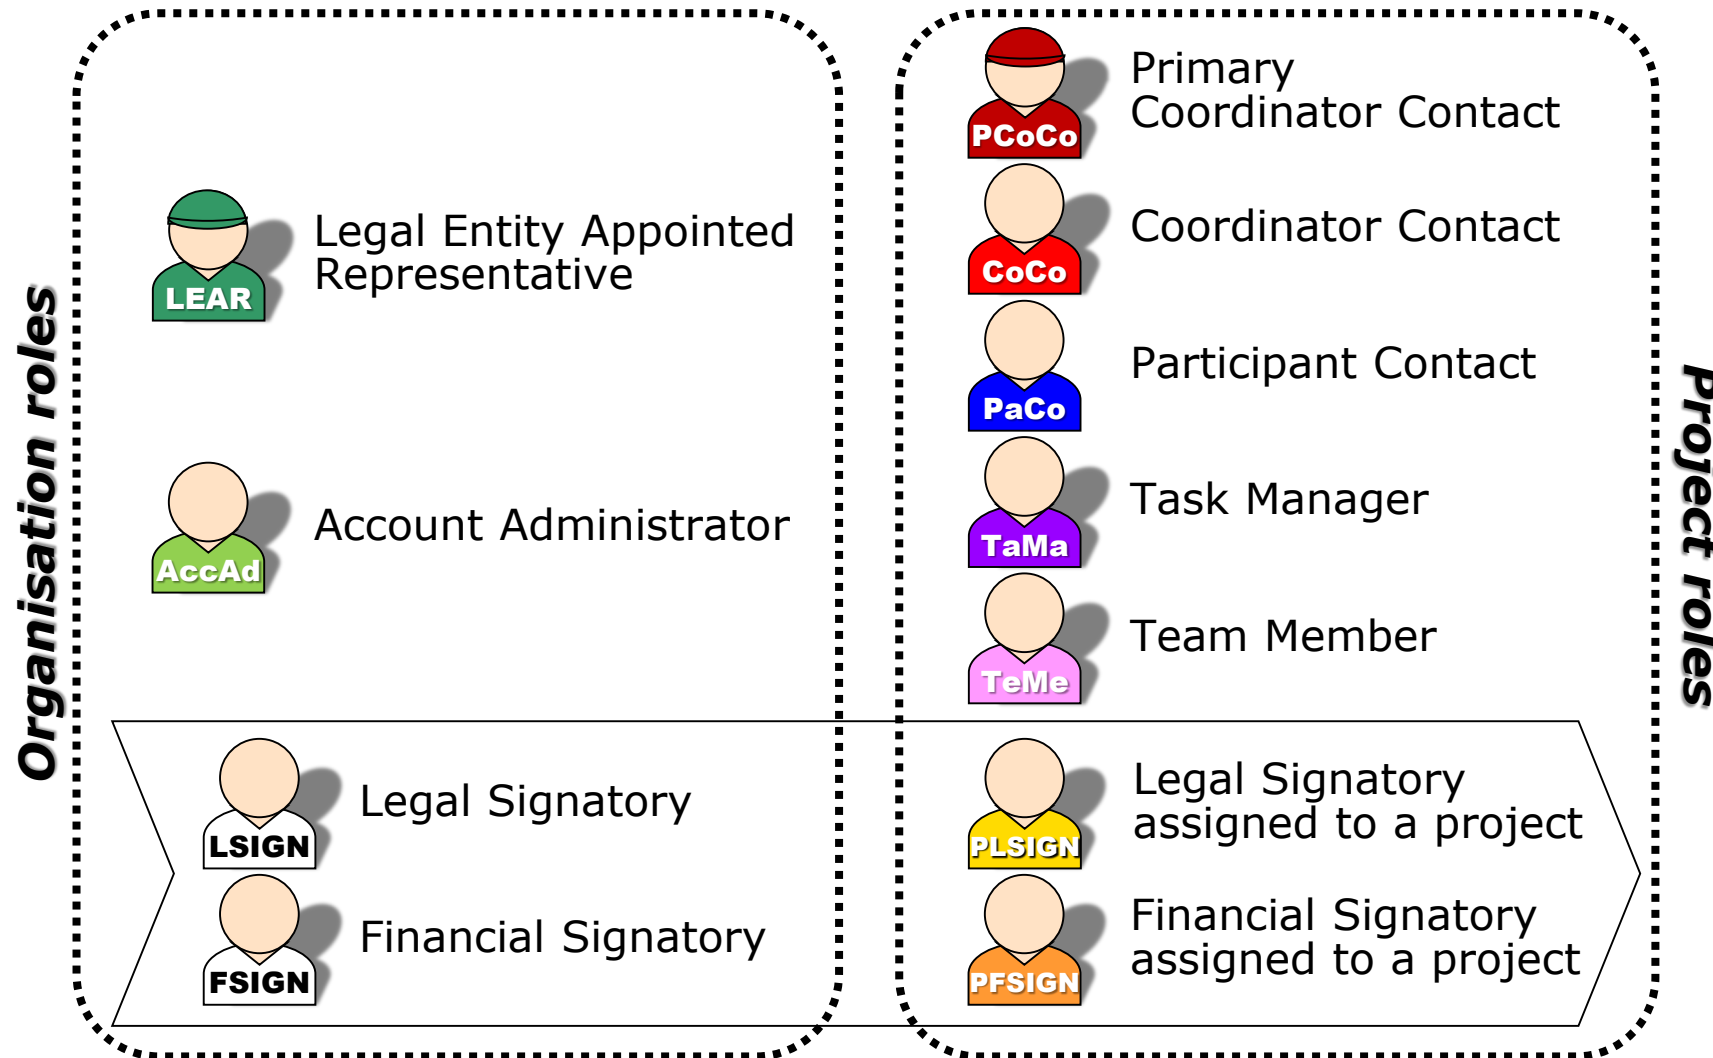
Organisation roles

LEAR
Legal Entity Appointed Representative

AccAd
Account Administrator

LSIGN
Legal Signatory

FSIGN
Financial Signatory

PCoCo
Primary Coordinator Contact

CoCo
Coordinator Contact

PaCo
Participant Contact

TaMa
Task Manager

TeMe
Team Member

PLSIGN
Legal Signatory assigned to a project

PFSIGN
Financial Signatory assigned to a project

Project roles